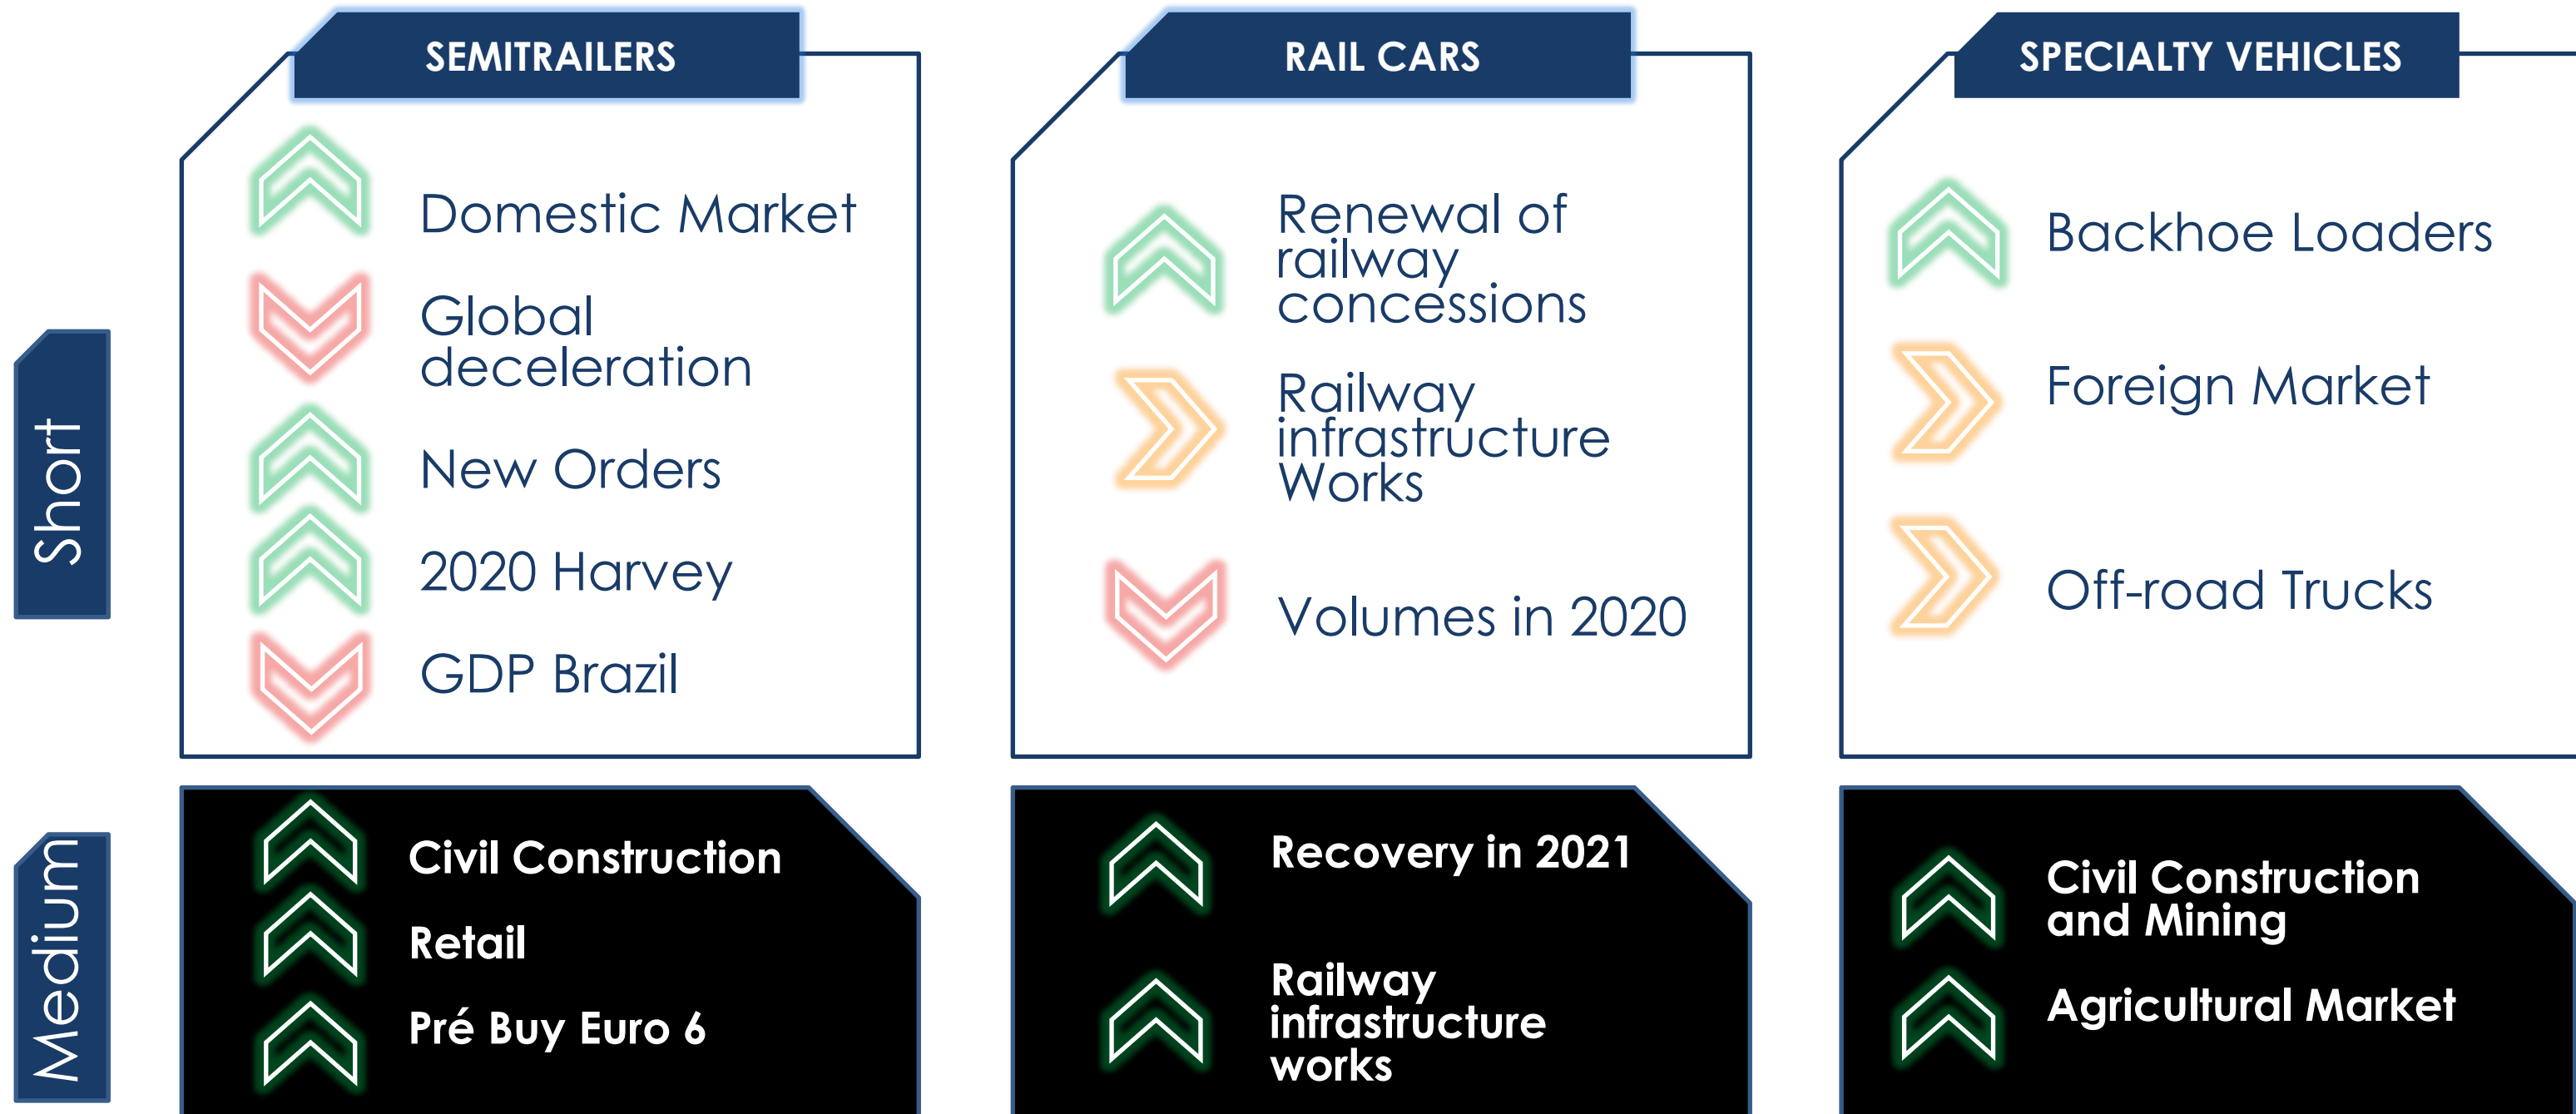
SEMITRAILERS

Domestic Market

Global deceleration

New Orders

2020 Harvey

GDP Brazil

RAIL CARS

Renewal of railway concessions

Railway infrastructure Works

Volumes in 2020

SPECIALTY VEHICLES

Backhoe Loaders

Foreign Market

Off-road Trucks

Short

Medium

Civil Construction

Retail

Pré Buy Euro 6

Recovery in 2021

Railway infrastructure works

Civil Construction and Mining

Agricultural Market